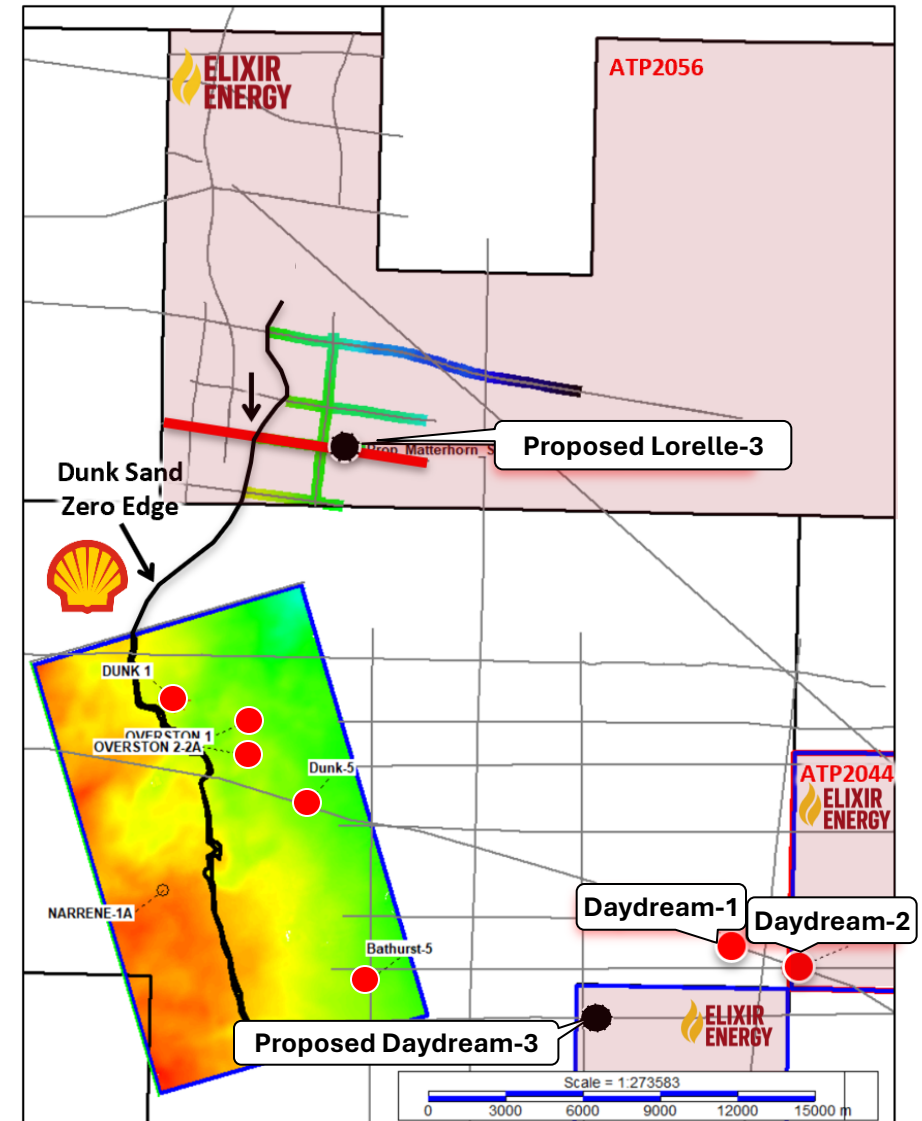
ELIXIR ENERGY

ATP2056

Prop_Matterhorn_S

Proposed Lorelle-3

Dunk Sand Zero Edge

DUNK 1

OVERSTON 1

OVERSTON 2-2A

Dunk-5

ATP2044

ELIXIR ENERGY

NARRENE-1A

Daydream-1

Daydream-2

Bathurst-5

ELIXIR ENERGY

Proposed Daydream-3

Scale = 1:273583

0 3000 6000 9000 12000 15000 m